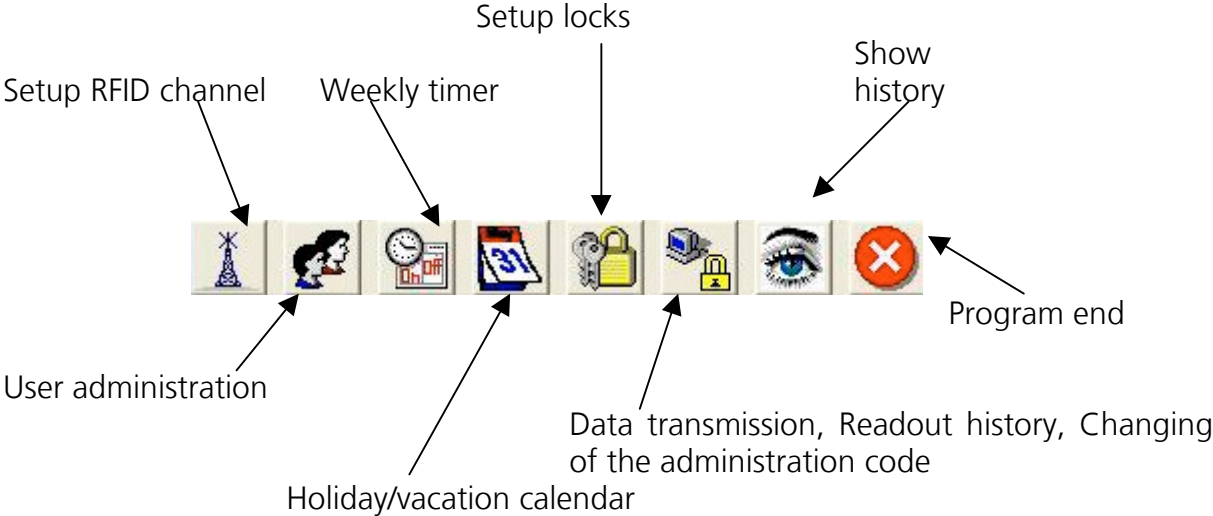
Setup locks

Setup RFID channel

Weekly timer

Show history

On Off

31

Program end

User administration

Data transmission, Readout history, Changing of the administration code

Holiday/vacation calendar